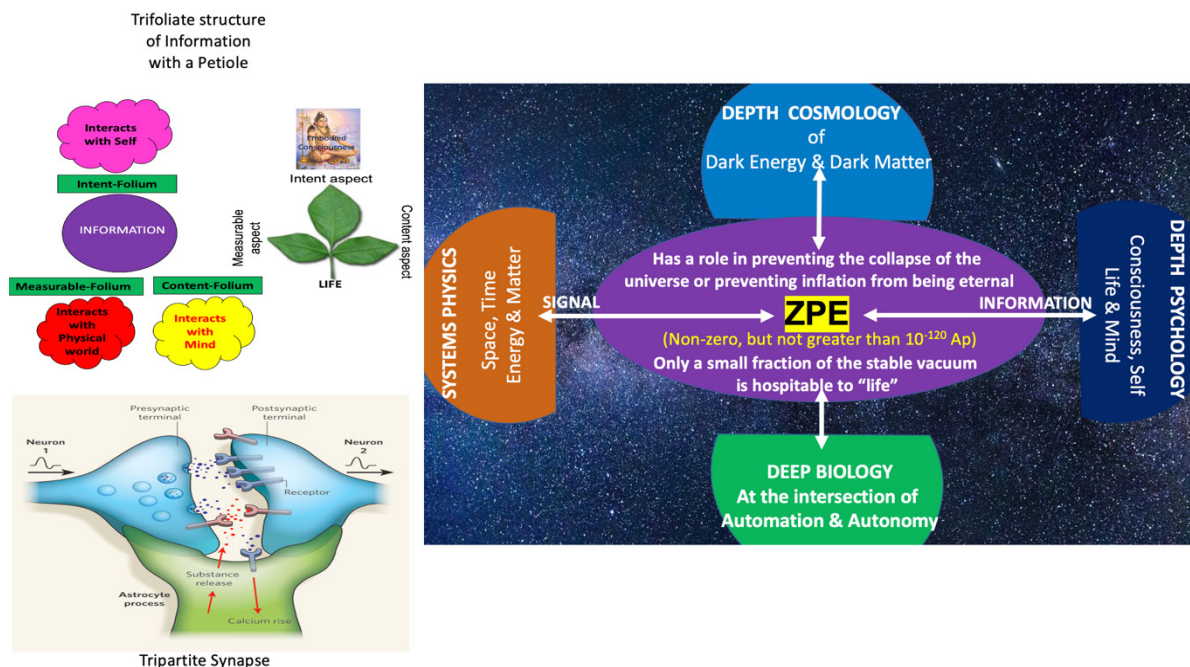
Trifoliate structure of Information with a Petiole

Interacts with Self

Intent-Folium

INFORMATION

Measurable-Folium

Content-Folium

Interacts with Physical world

Interacts with Mind

Embodied Consciousness

Intent aspect

Measurable aspect

Content aspect

LIFE

Presynaptic terminal

Postsynaptic terminal

Neuron 1

Neuron 2

Receptor

Substance release

Astrocyte process

Calcium rise

Tripartite Synapse

DEPTH COSMOLOGY of Dark Energy & Dark Matter

SYSTEMS PHYSICS

Space, Time Energy & Matter

Has a role in preventing the collapse of the universe or preventing inflation from being eternal

SIGNAL

ZPE

INFORMATION

(Non-zero, but not greater than $10^{-120}$ Ap)

Only a small fraction of the stable vacuum is hospitable to "life"

DEPTH PSYCHOLOGY

Consciousness, Self Life & Mind

DEEP BIOLOGY At the intersection of Automation & Autonomy